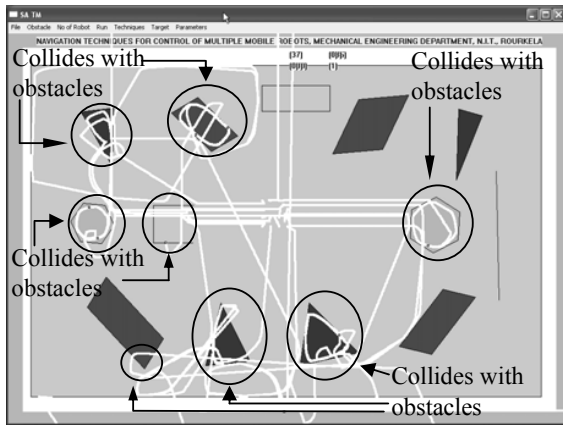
SA_TM

File Obstacle No of Robot Run Techniques Target Parameters

NAVIGATION TECHNIQUES FOR CONTROL OF MULTIPLE MOBILE ROBOTS, MECHANICAL ENGINEERING DEPARTMENT, N.I.T., ROURKELA

(37) (0|0) (0|0|0) (1)

Collides with obstacles

Collides with obstacles

Collides with obstacles

Collides with obstacles

Collides with obstacles